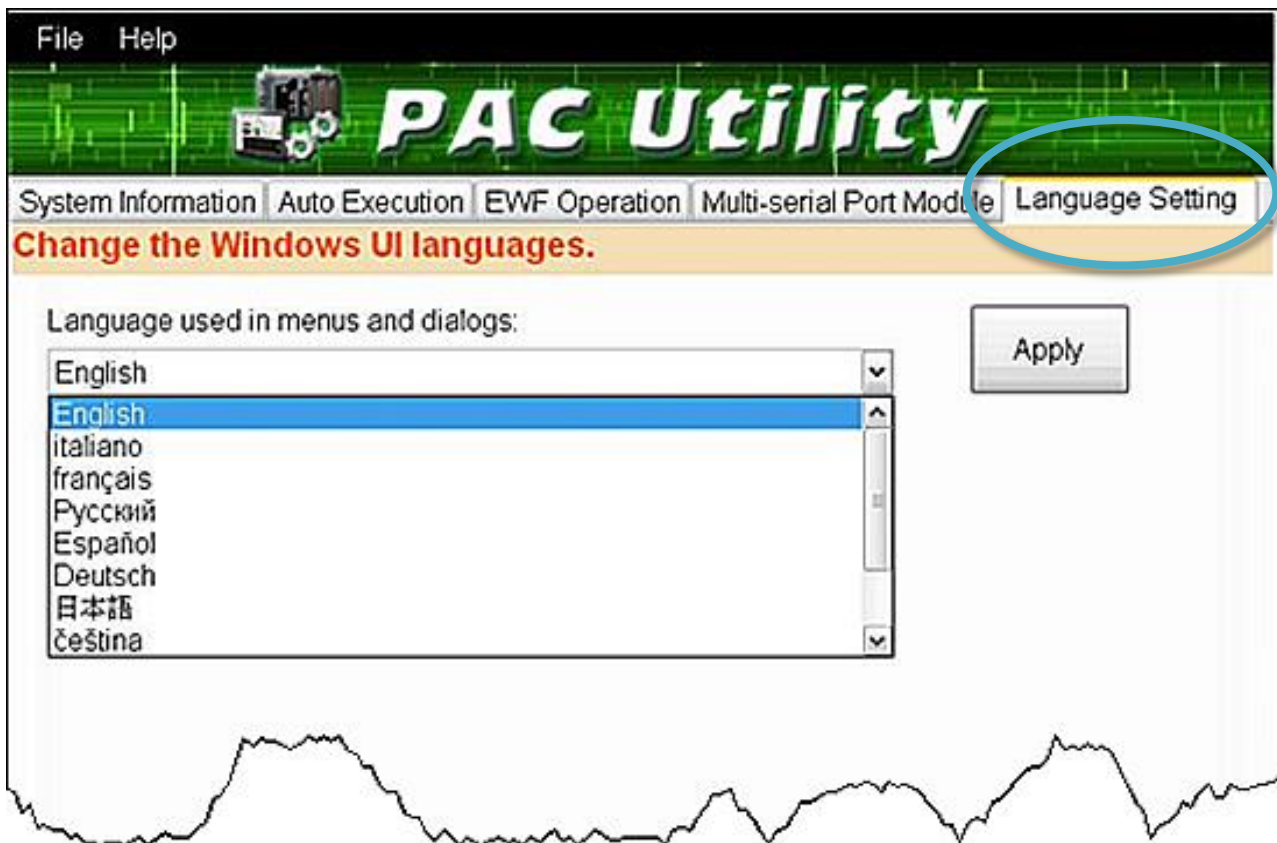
File Help

PAC Utility

System Information | Auto Execution | EWF Operation | Multi-serial Port Module | Language Setting

Change the Windows UI languages.

Language used in menus and dialogs:

English

Apply

English
italiano
français
Русский
Español
Deutsch
日本語
čeština